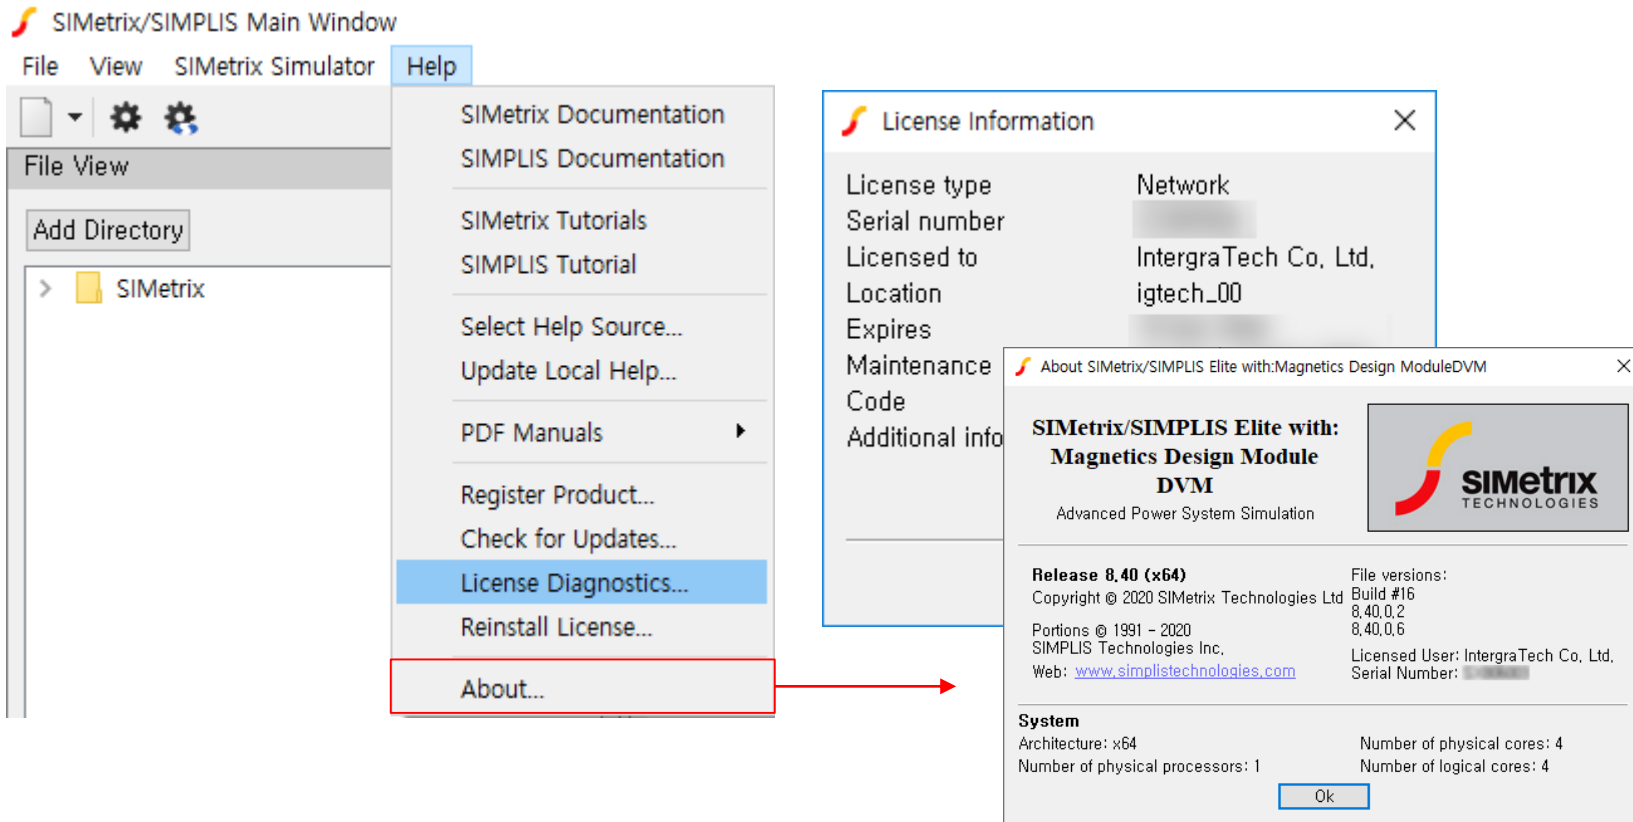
SIMetrix/SIMPLIS Main Window

File View SIMetrix Simulator Help

File View

Add Directory

SIMetrix

SIMetrix Documentation
SIMPLIS Documentation

SIMetrix Tutorials
SIMPLIS Tutorial

Select Help Source...
Update Local Help...

PDF Manuals

Register Product...
Check for Updates...
License Diagnostics...
Reinstall License...

About...

License Information

| | |
|---|---|
| License type | Network |
| Serial number | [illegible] |
| Licensed to | IntergraTech Co, Ltd, |
| Location | igtech_00 |
| Expires | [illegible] |
| Maintenance | |
| Code | |
| Additional info | |

About SIMetrix/SIMPLIS Elite with:Magnetics Design ModuleDVM

SIMetrix/SIMPLIS Elite with: Magnetics Design Module DVM

Advanced Power System Simulation

SIMETRIX TECHNOLOGIES

Release 8.40 (x64)
Copyright © 2020 SIMetrix Technologies Ltd

Portions © 1991 - 2020
SIMPLIS Technologies Inc.
Web: www.simplistechnologies.com

File versions:
Build #16
8.40.0.2
8.40.0.6

Licensed User: IntergraTech Co, Ltd,
Serial Number: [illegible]

System
Architecture: x64
Number of physical processors: 1
Number of physical cores: 4
Number of logical cores: 4

Ok